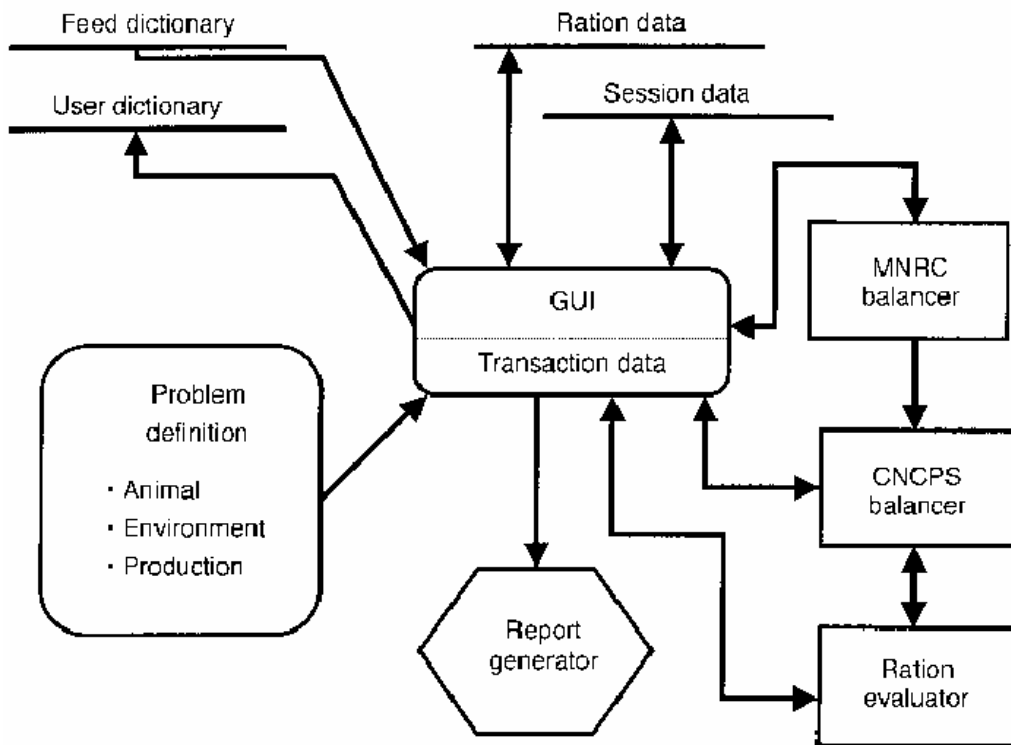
Feed dictionary

Ration data

User dictionary

Session data

MNRC balancer

GUI

Transaction data

Problem definition

• Animal
• Environment
• Production

CNCPS balancer

Report generator

Ration evaluator